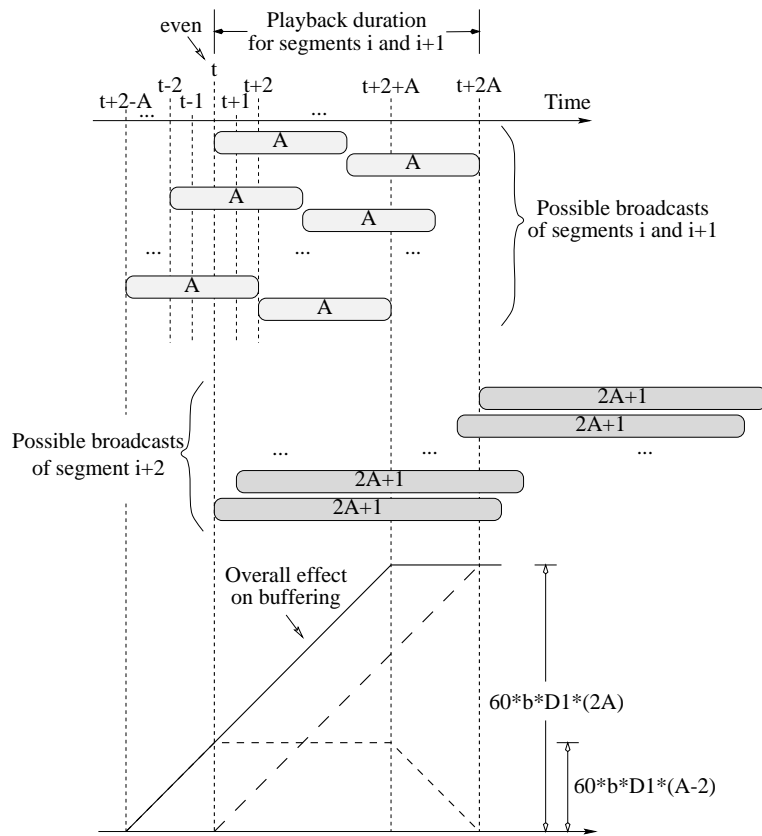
even

Playback duration for segments i and i+1

t

t+2-A ... t-2 t-1 t+1 t+2 ... t+2+A t+2A Time

A
A
A
A
...
...
...
A
A

Possible broadcasts of segments i and i+1

2A+1
2A+1
...
...
...
2A+1
2A+1

Possible broadcasts of segment i+2

Overall effect on buffering

60*b*D1*(2A)

60*b*D1*(A-2)